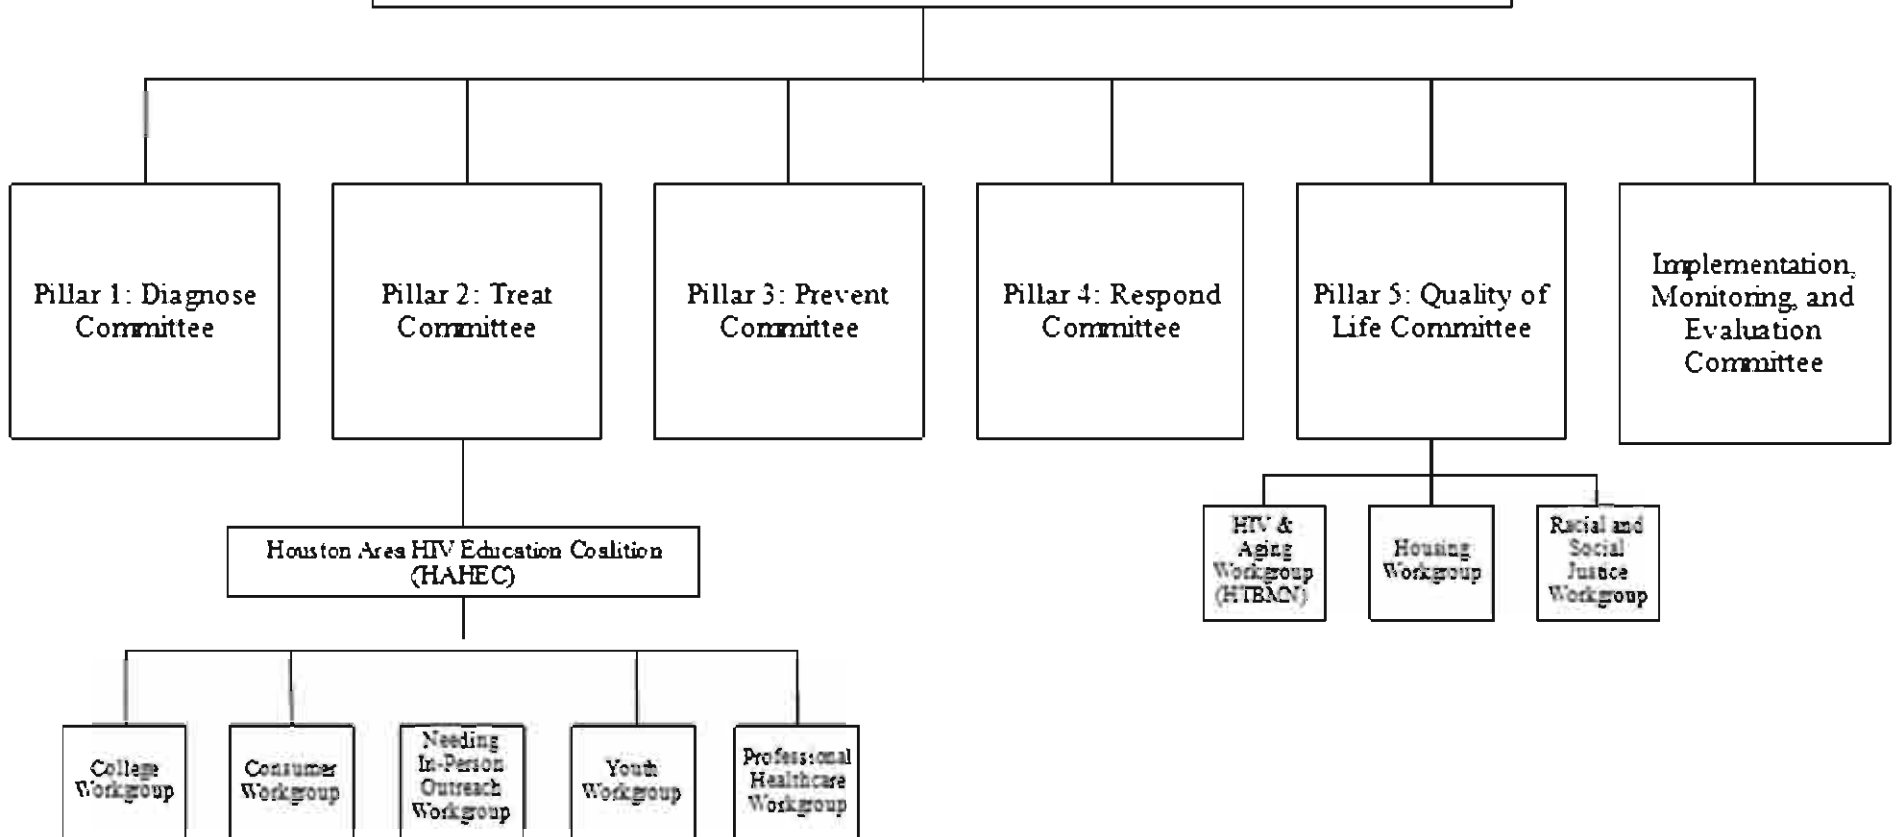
Pillar 1: Diagnose Committee

Pillar 2: Treat Committee

Pillar 3: Prevent Committee

Pillar 4: Respond Committee

Pillar 5: Quality of Life Committee

Implementation, Monitoring, and Evaluation Committee

Houston Area HIV Education Coalition (HAHEC)

College Workgroup

Consumer Workgroup

Needing In-Person Outreach Workgroup

Youth Workgroup

Professional Healthcare Workgroup

HIV & Aging Workgroup (HTBACN)

Housing Workgroup

Racial and Social Justice Workgroup